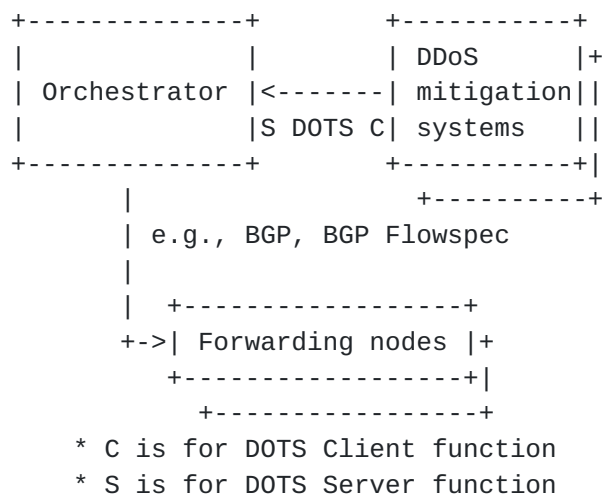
```
+--------------+         +-----------+
|              |         | DDoS      |+
| Orchestrator |<--------| mitigation||
|              |S DOTS C| systems   ||
+--------------+         +-----------+|
       |                  +-----------+
       | e.g., BGP, BGP Flowspec
       |
       |  +------------------+
       +->| Forwarding nodes |+
          +------------------+|
           +------------------+
    * C is for DOTS Client function
    * S is for DOTS Server function
```